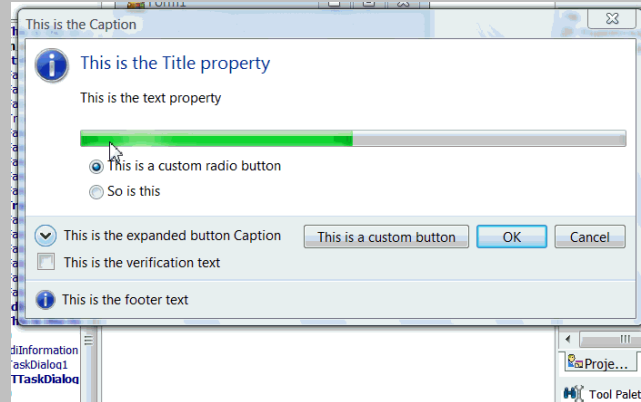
This is the Caption

This is the Title property

This is the text property

This is a custom radio button

So is this

This is the expanded button Caption

This is a custom button

OK

Cancel

This is the verification text

This is the footer text

diInformation
TaskDialog1
TTaskDialog

Proje...

Tool Palet